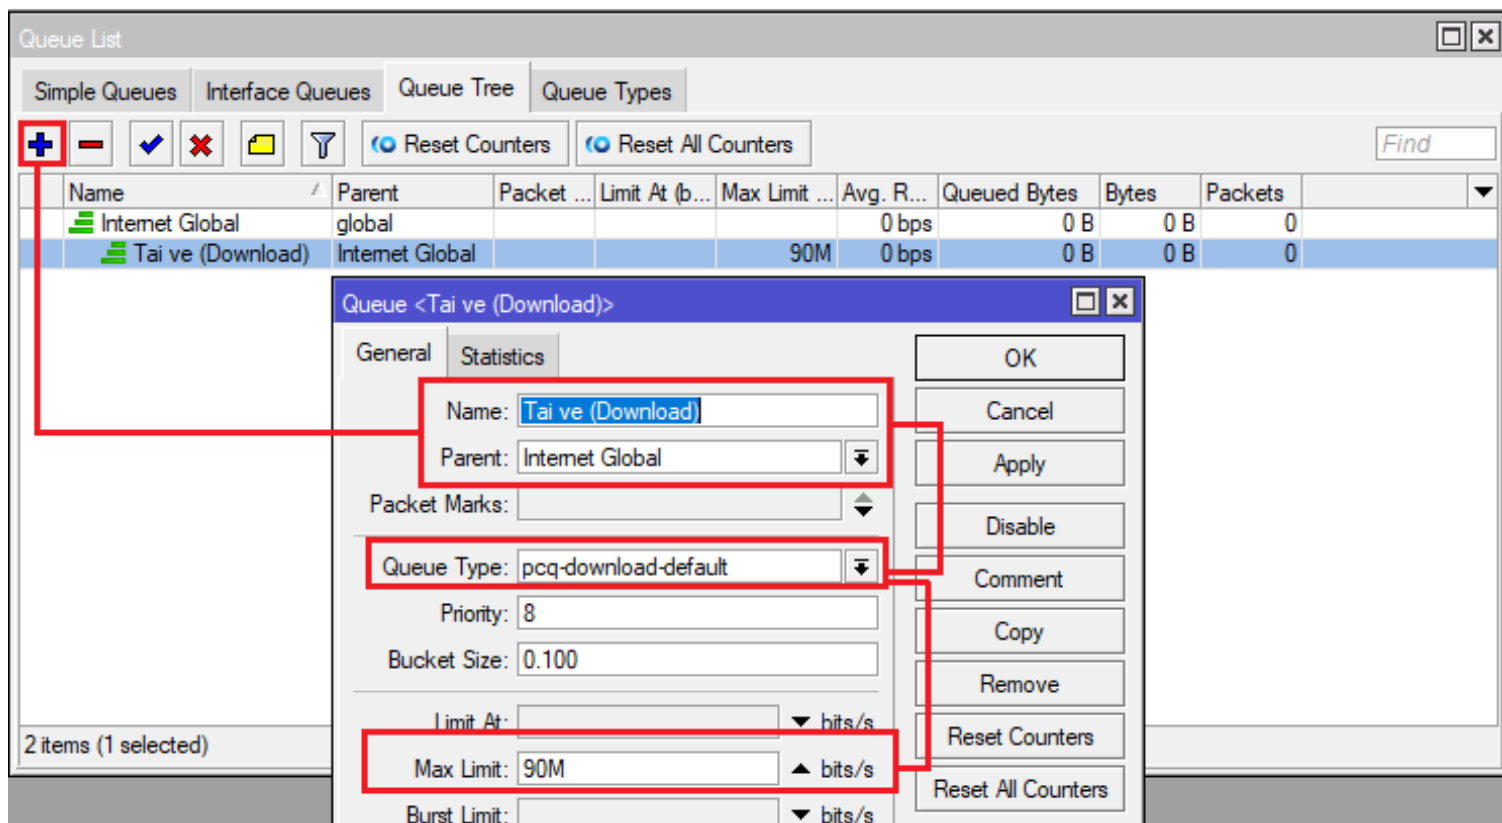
Queue List

Simple Queues | Interface Queues | Queue Tree | Queue Types

Reset Counters | Reset All Counters | Find

| Name | Parent | Packet ... | Limit At (b... | Max Limit ... | Avg. R... | Queued Bytes | Bytes | Packets |
|---|---|---|---|---|---|---|---|---|
| Internet Global | global | | | | 0 bps | 0 B | 0 B | 0 |
| Tai ve (Download) | Internet Global | | | 90M | 0 bps | 0 B | 0 B | 0 |

2 items (1 selected)

Queue <Tai ve (Download)>

General | Statistics

Name: Tai ve (Download)
Parent: Internet Global
Packet Marks:
Queue Type: pcq-download-default
Priority: 8
Bucket Size: 0.100
Limit At: bits/s
Max Limit: 90M bits/s
Burst Limit: bits/s

OK
Cancel
Apply
Disable
Comment
Copy
Remove
Reset Counters
Reset All Counters